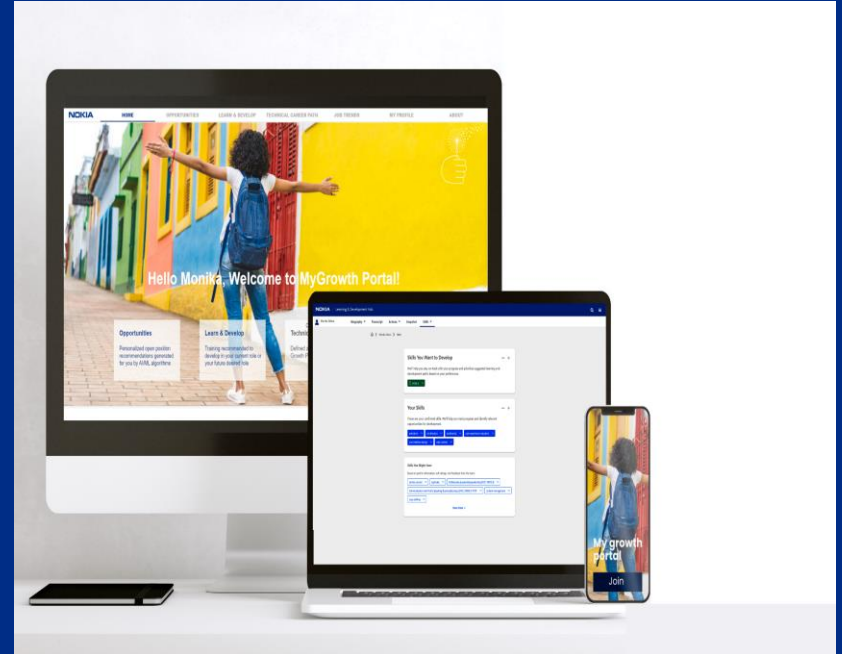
NOKIA
HOME
OPPORTUNITIES
LEARN & DEVELOP
TECHNICAL CAREER PATH
JOB TRENDS
MY PROFILE
ABOUT

Hello Monika, Welcome to MyGrowth Portal!

Opportunities
Personalized open position recommendations generated for you by AI/ML algorithms

Learn & Develop
Training recommended to develop in your current role or your future desired role

Techni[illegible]
Defined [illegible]
Growth P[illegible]

NOKIA Learning & Development Hub

Skills You Want to Develop

Your Skills

Skills You Might Have

My growth portal

Join